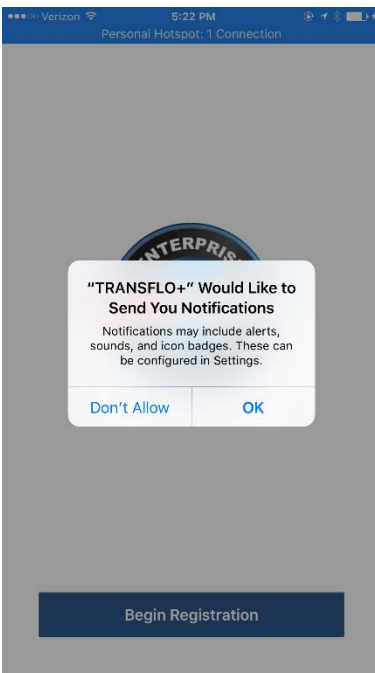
●●●○○ Verizon 5:22 PM
Personal Hotspot: 1 Connection

NTERPRIS

"TRANSFLO+" Would Like to Send You Notifications

Notifications may include alerts, sounds, and icon badges. These can be configured in Settings.

Don't Allow

OK

Begin Registration